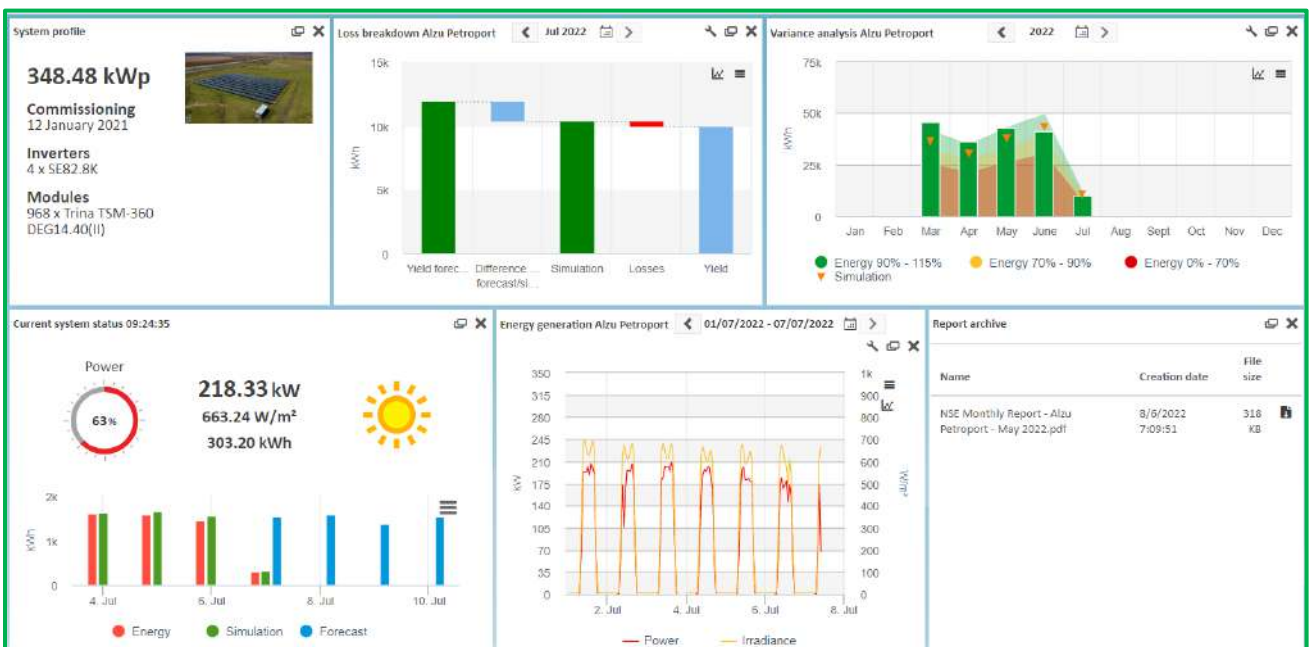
System profile

348.48 kWp

Commissioning
12 January 2021

Inverters
4 x SE82.8K

Modules
968 x Trina TSM-360 DEG14.40(II)

Loss breakdown Alzu Petroport   Jul 2022

15k
10k
5k
0
kWh

Yield forec... Difference ... forecast/si...   Simulation   Losses   Yield

Variance analysis Alzu Petroport   2022

75k
50k
25k
0
kWh

Jan Feb Mar Apr May June Jul Aug Sept Oct Nov Dec

Energy 90% - 115%   Energy 70% - 90%   Energy 0% - 70%
Simulation

Current system status 09:24:35

Power
63%

218.33 kW
663.24 W/m²
303.20 kWh

2k
1k
0
kWh

4. Jul   6. Jul   8. Jul   10. Jul

Energy   Simulation   Forecast

Energy generation Alzu Petroport   01/07/2022 - 07/07/2022

350
315
280
245
210
175
140
105
70
35
0
kW

1k
900
800
700
600
500
400
300
200
100
0
W/m²

2. Jul   4. Jul   6. Jul   8. Jul

Power   Irradiance

Report archive

| Name | Creation date | File size |
|---|---|---|
| NSE Monthly Report - Alzu Petroport - May 2022.pdf | 8/6/2022 7:09:51 | 318 KB |